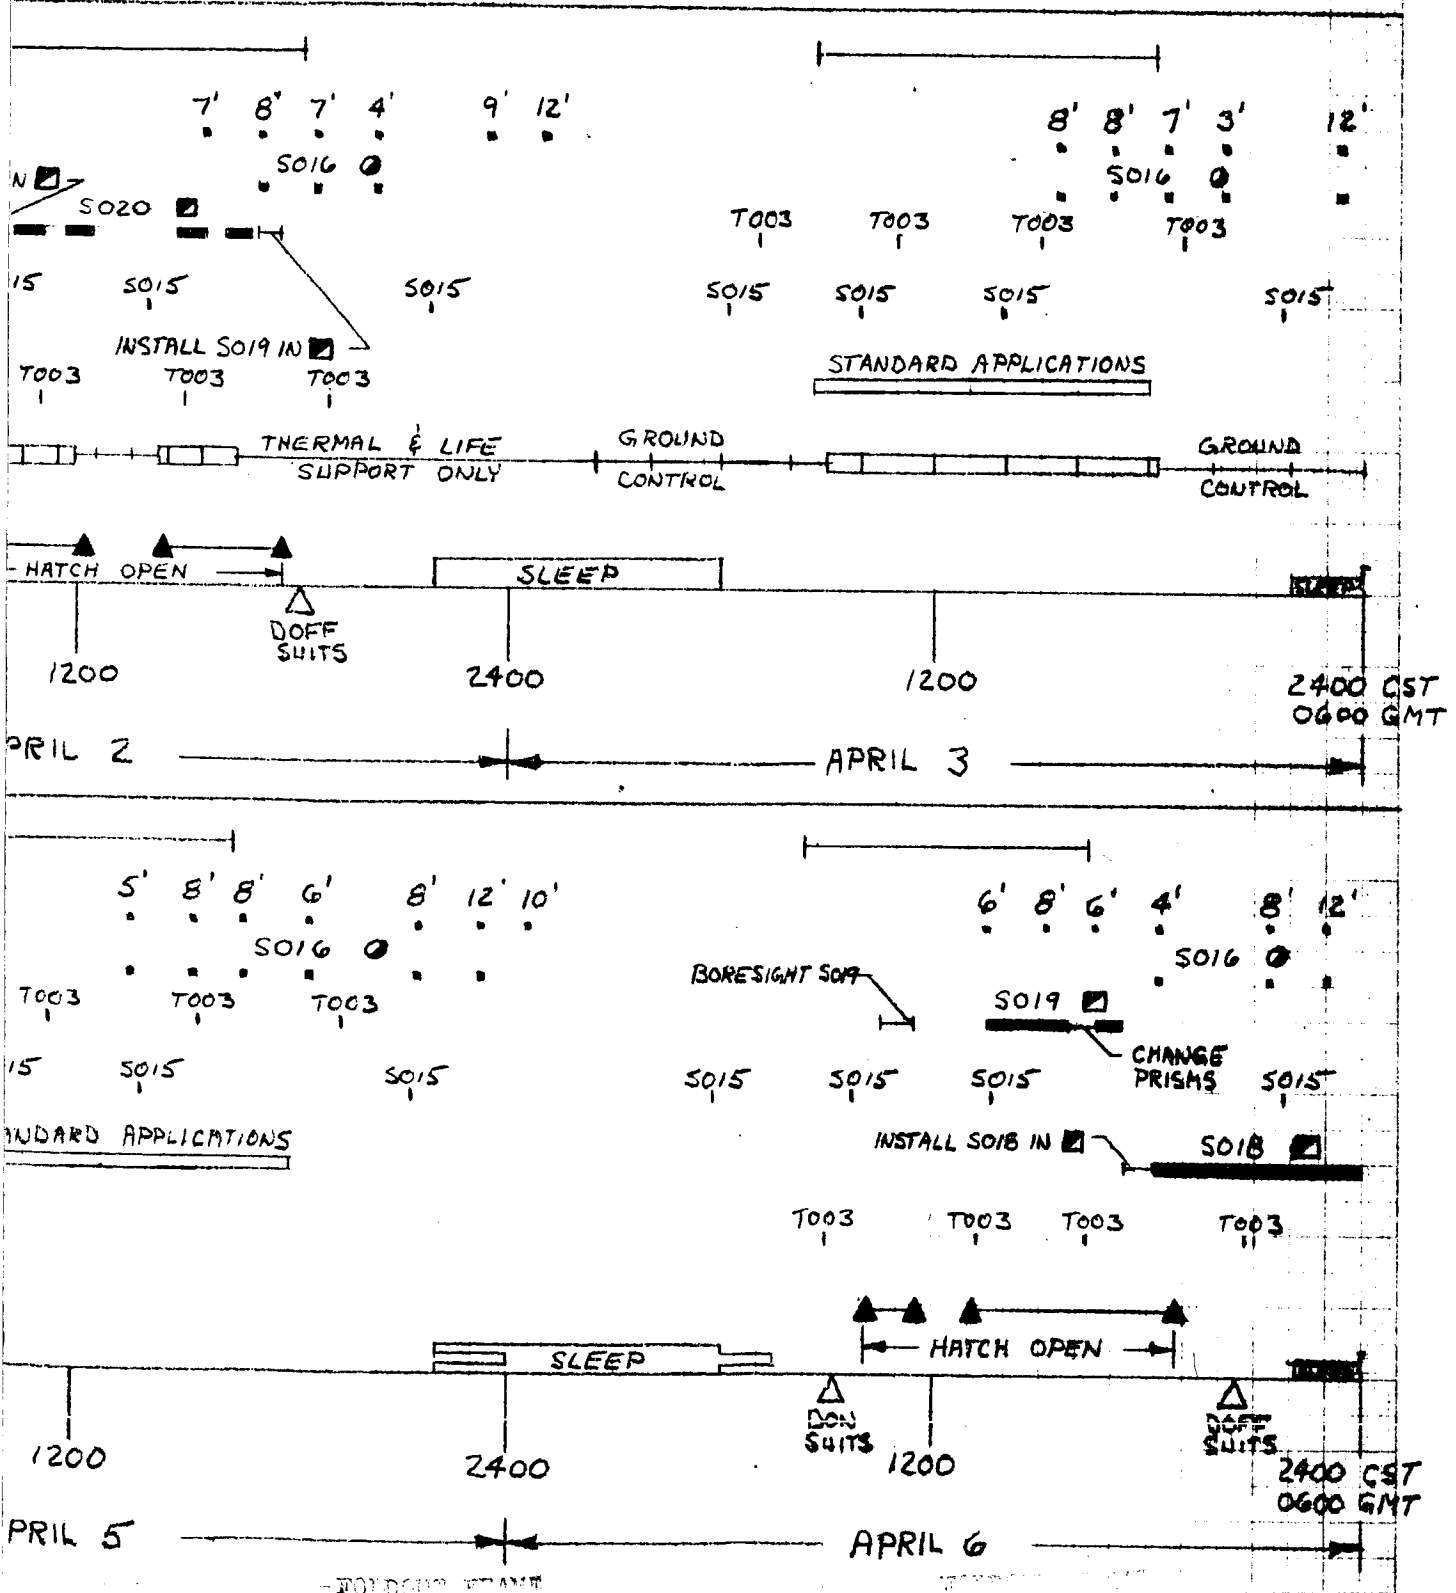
7' 8' 7' 4' 9' 12'

8' 8' 7' 3' 12'

S016

S016

N

S020

T003 T003 T003 T003

15 S015 S015 S015 S015 S015 S015

INSTALL S019 IN

STANDARD APPLICATIONS

T003 T003 T003

THERMAL & LIFE SUPPORT ONLY

GROUND CONTROL

GROUND CONTROL

HATCH OPEN

SLEEP

DOFF SUITS

1200 2400 1200 2400 CST 0600 GMT

PRIL 2 APRIL 3

5' 8' 8' 6' 8' 12' 10'

6' 8' 6' 4' 8' 12'

S016

S016

T003 T003 T003

BORESIGHT S019

S019

CHANGE PRISMS

15 S015 S015 S015 S015 S015 S015

NDARD APPLICATIONS

INSTALL S018 IN

S018

T003 T003 T003 T003

HATCH OPEN

SLEEP

DON SUITS

DOFF SUITS

1200 2400 1200 2400 CST 0600 GMT

PRIL 5 APRIL 6

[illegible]